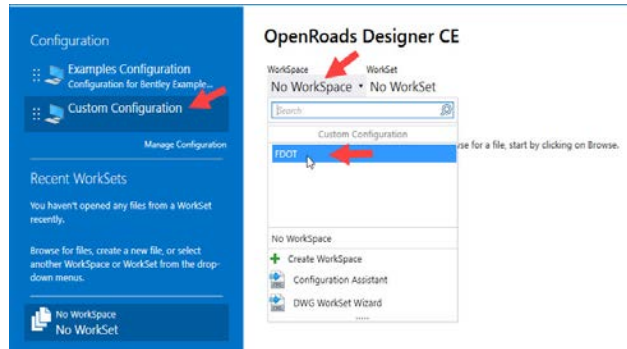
Configuration

Examples Configuration
Configuration for Bentley Example...

Custom Configuration

Manage Configuration

Recent WorkSets

You haven't opened any files from a WorkSet recently.

Browse for files, create a new file, or select another WorkSpace or WorkSet from the drop-down menus.

No WorkSpace
No WorkSet

OpenRoads Designer CE

WorkSpace
No WorkSpace

WorkSet
No WorkSet

Search

Custom Configuration

FDOT

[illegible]se for a file, start by clicking on Browse.

No WorkSpace

Create WorkSpace

Configuration Assistant

DWG WorkSet Wizard